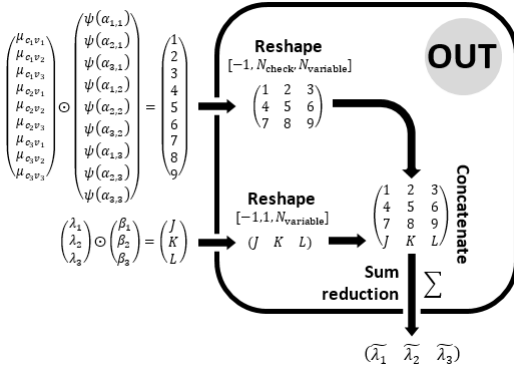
$\begin{pmatrix} \mu_{c_1v_1} \\ \mu_{c_1v_2} \\ \mu_{c_1v_3} \\ \mu_{c_2v_1} \\ \mu_{c_2v_2} \\ \mu_{c_2v_3} \\ \mu_{c_3v_1} \\ \mu_{c_3v_2} \\ \mu_{c_3v_3} \end{pmatrix} \odot \begin{pmatrix} \psi(\alpha_{1,1}) \\ \psi(\alpha_{2,1}) \\ \psi(\alpha_{3,1}) \\ \psi(\alpha_{1,2}) \\ \psi(\alpha_{2,2}) \\ \psi(\alpha_{3,2}) \\ \psi(\alpha_{1,3}) \\ \psi(\alpha_{2,3}) \\ \psi(\alpha_{3,3}) \end{pmatrix} = \begin{pmatrix} 1 \\ 2 \\ 3 \\ 4 \\ 5 \\ 6 \\ 7 \\ 8 \\ 9 \end{pmatrix}$

$\begin{pmatrix} \lambda_1 \\ \lambda_2 \\ \lambda_3 \end{pmatrix} \odot \begin{pmatrix} \beta_1 \\ \beta_2 \\ \beta_3 \end{pmatrix} = \begin{pmatrix} J \\ K \\ L \end{pmatrix}$

OUT

Reshape
$[-1, N_{\text{check}}, N_{\text{variable}}]$
$\begin{pmatrix} 1 & 2 & 3 \\ 4 & 5 & 6 \\ 7 & 8 & 9 \end{pmatrix}$

Reshape
$[-1, 1, N_{\text{variable}}]$
$(J \quad K \quad L)$

$\begin{pmatrix} 1 & 2 & 3 \\ 4 & 5 & 6 \\ 7 & 8 & 9 \\ J & K & L \end{pmatrix}$

Concatenate

Sum reduction $\sum$

$(\widetilde{\lambda_1} \quad \widetilde{\lambda_2} \quad \widetilde{\lambda_3})$